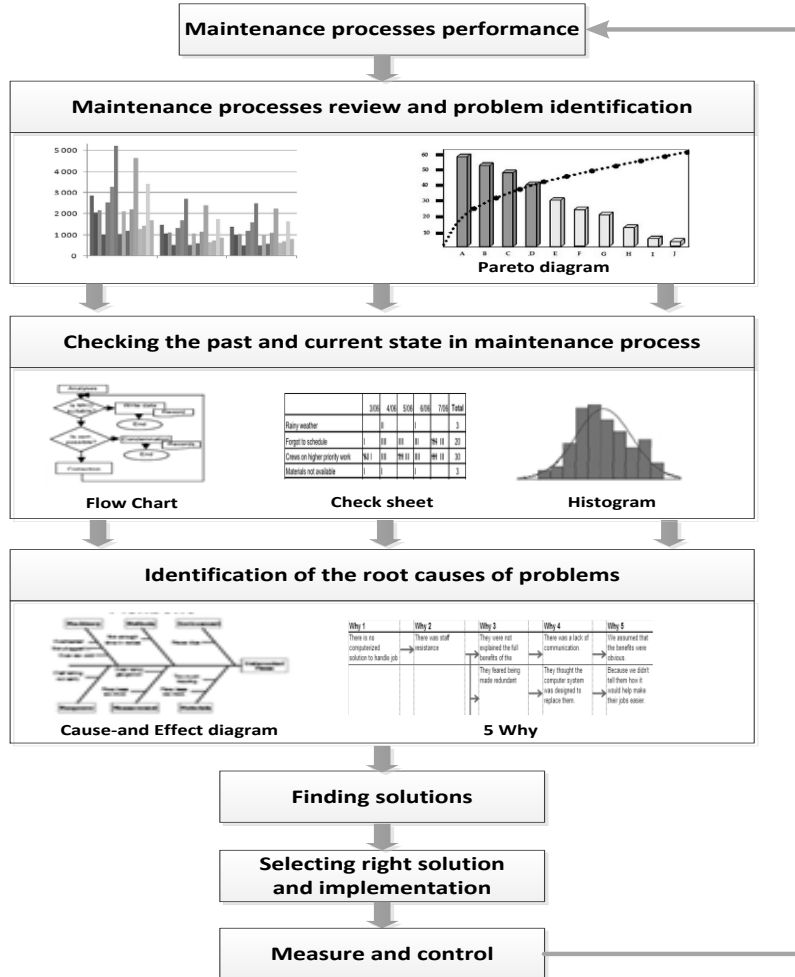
Maintenance processes performance

Maintenance processes review and problem identification

5 000
4 000
3 000
2 000
1 000
0

60
50
40
30
20
10

A B C D E F G H I J

Pareto diagram

Checking the past and current state in maintenance process

Analyses
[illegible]
Write data
Record
End
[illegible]
End
Production

Flow Chart

| | 3/06 | 4/06 | 5/06 | 6/06 | 7/06 | Total |
|---|---|---|---|---|---|---|
| Rainy weather | | II | | I | | 3 |
| Forgot to schedule | I | III | III | III | ||||| II | 20 |
| Crews on higher priority work | ||||| I | III | ||||| III | III | ||||| II | 30 |
| Materials not available | I | I | | I | | 3 |

Check sheet

Histogram

Identification of the root causes of problems

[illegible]

Cause-and Effect diagram

| Why 1 | Why 2 | Why 3 | Why 4 | Why 5 |
|---|---|---|---|---|
| There is no computerized solution to handle job | There was staff resistance | They were not explained the full benefits of the | There was a lack of communication | We assumed that the benefits were obvious. |
| | | They feared being made redundant | They thought the computer system was designed to replace them. | Because we didn't tell them how it would help make their jobs easier. |

5 Why

Finding solutions

Selecting right solution and implementation

Measure and control